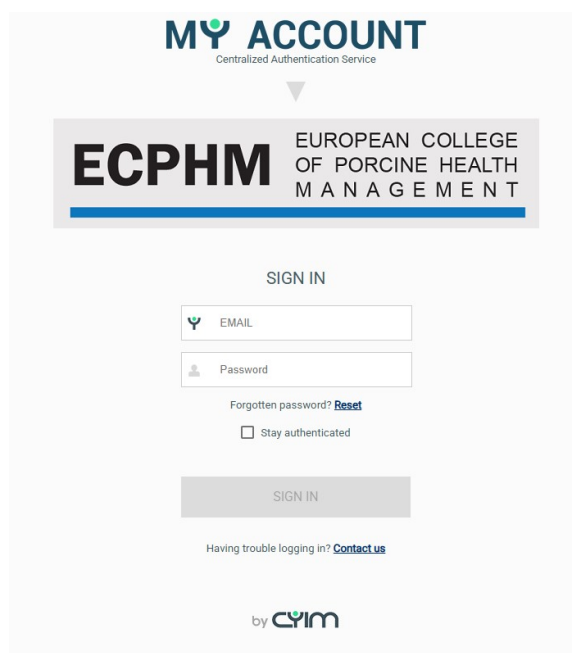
MY ACCOUNT
Centralized Authentication Service

ECPHM EUROPEAN COLLEGE OF PORCINE HEALTH MANAGEMENT

SIGN IN

EMAIL

Password

Forgotten password? Reset

Stay authenticated

SIGN IN

Having trouble logging in? Contact us

by CYIM